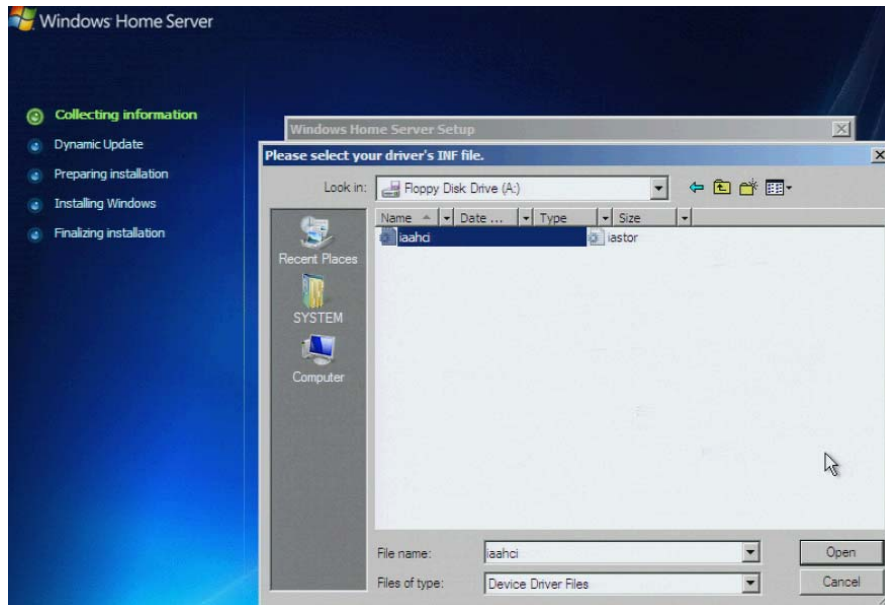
Windows Home Server

Collecting information
Dynamic Update
Preparing installation
Installing Windows
Finalizing installation

Windows Home Server Setup

Please select your driver's INF file.

Look in: Floppy Disk Drive (A:)

Recent Places
SYSTEM
Computer

| Name | Date ... | Type | Size |
|---|---|---|---|

iaahci
iastor

File name: iaahci
Files of type: Device Driver Files

Open
Cancel